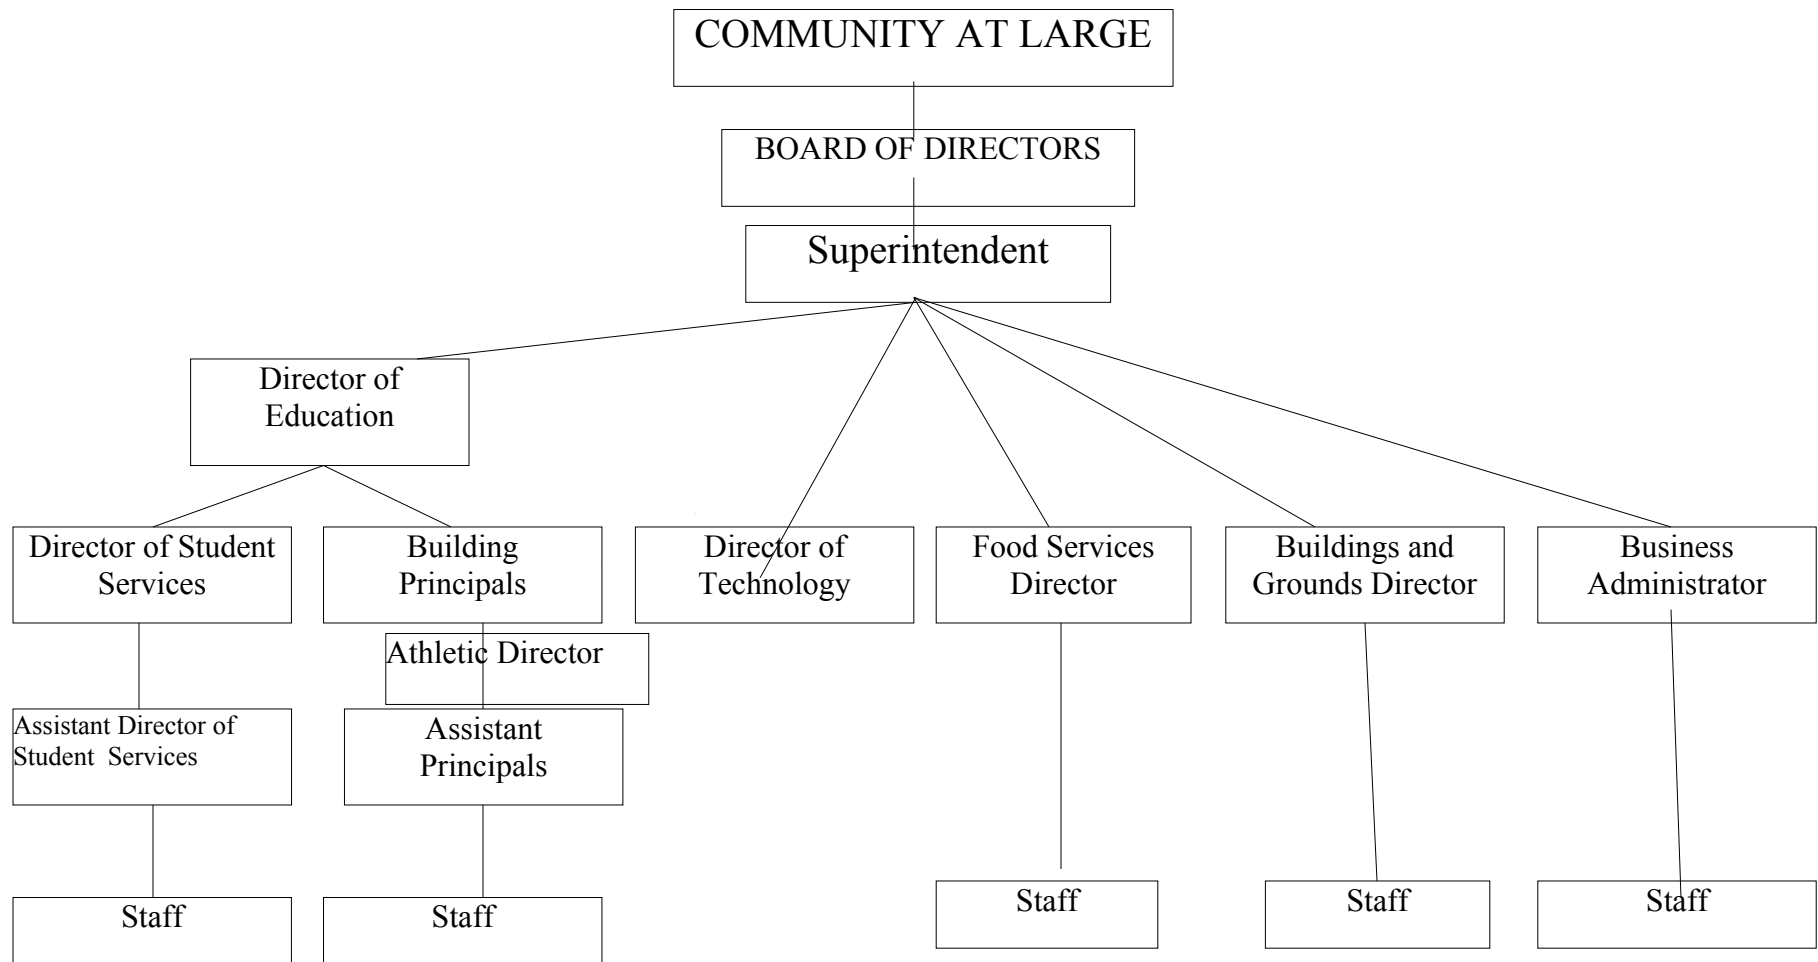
COMMUNITY AT LARGE

BOARD OF DIRECTORS

Superintendent

Director of Education

Director of Student Services

Building Principals

Director of Technology

Food Services Director

Buildings and Grounds Director

Business Administrator

Athletic Director

Assistant Director of Student Services

Assistant Principals

Staff

Staff

Staff

Staff

Staff